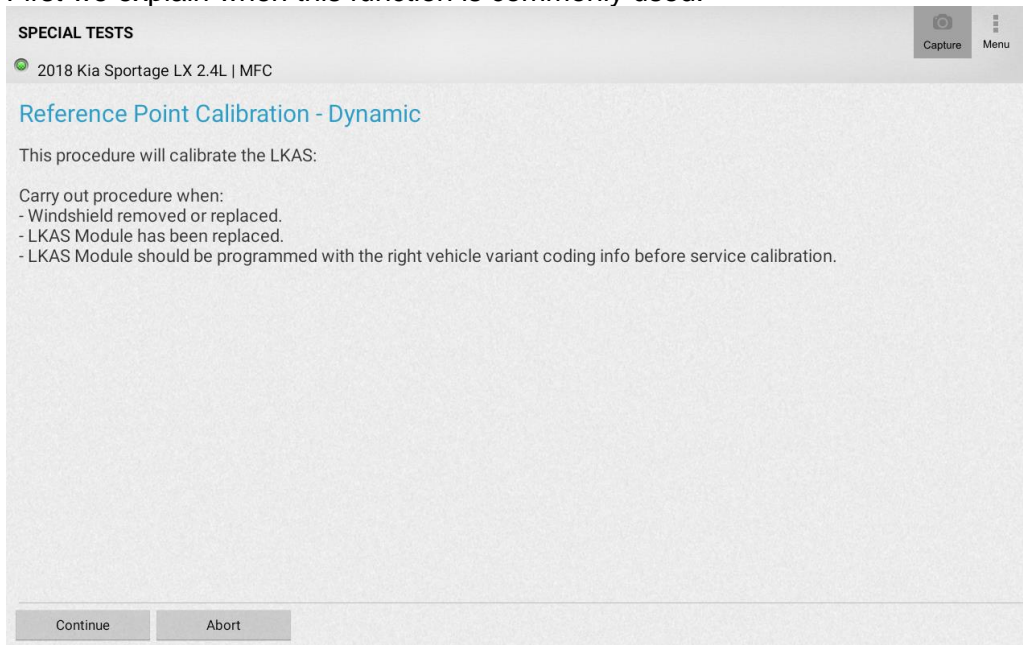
First we explain when this function is commonly used.

SPECIAL TESTS

Capture Menu

2018 Kia Sportage LX 2.4L | MFC

Reference Point Calibration - Dynamic

This procedure will calibrate the LKAS:

Carry out procedure when:
- Windshield removed or replaced.
- LKAS Module has been replaced.
- LKAS Module should be programmed with the right vehicle variant coding info before service calibration.

Continue

Abort